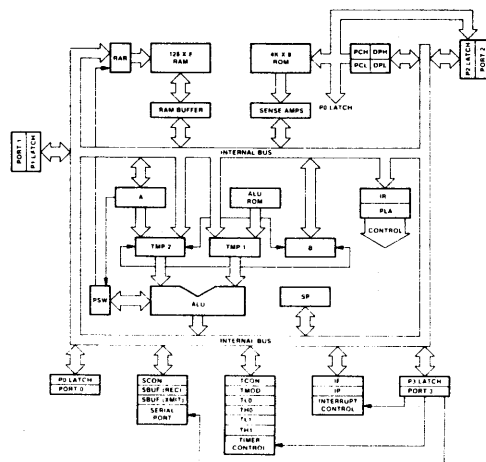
RAR
128 X 8 RAM
RAM BUFFER
4K X 8 ROM
SENSE AMPS
PCH
DPH
PCL
DPL
P0 LATCH
P2 LATCH
PORT 2
PORT 1
P1 LATCH
INTERNAL BUS
A
ALU ROM
IR
PLA
CONTROL
TMP 2
TMP 1
B
PSW
ALU
SP
INTERNAL BUS
P0 LATCH
PORT 0
SCON
SBUF (REC)
SBUF (XMIT)
SERIAL PORT
TCON
TMOD
TL0
TH0
TL1
TH1
TIMER CONTROL
IE
IP
INTERRUPT CONTROL
P3 LATCH
PORT 3